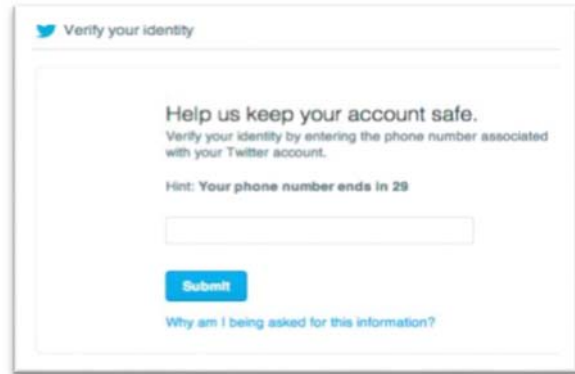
Verify your identity

Help us keep your account safe.

Verify your identity by entering the phone number associated with your Twitter account.

Hint: Your phone number ends in 29

Submit

Why am I being asked for this information?